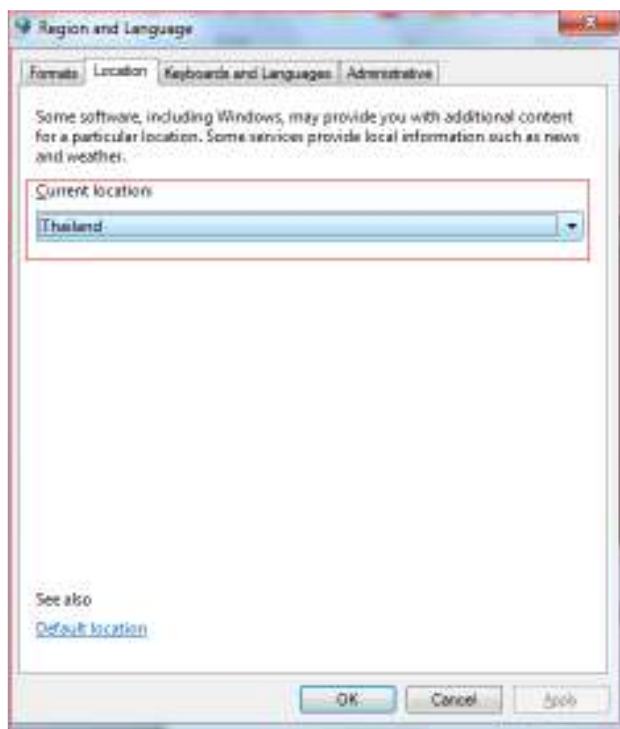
Region and Language

Formats | Location | Keyboards and Languages | Administrative

Some software, including Windows, may provide you with additional content for a particular location. Some services provide local information such as news and weather.

Current location

Thailand

See also

Default location

OK | Cancel | Apply